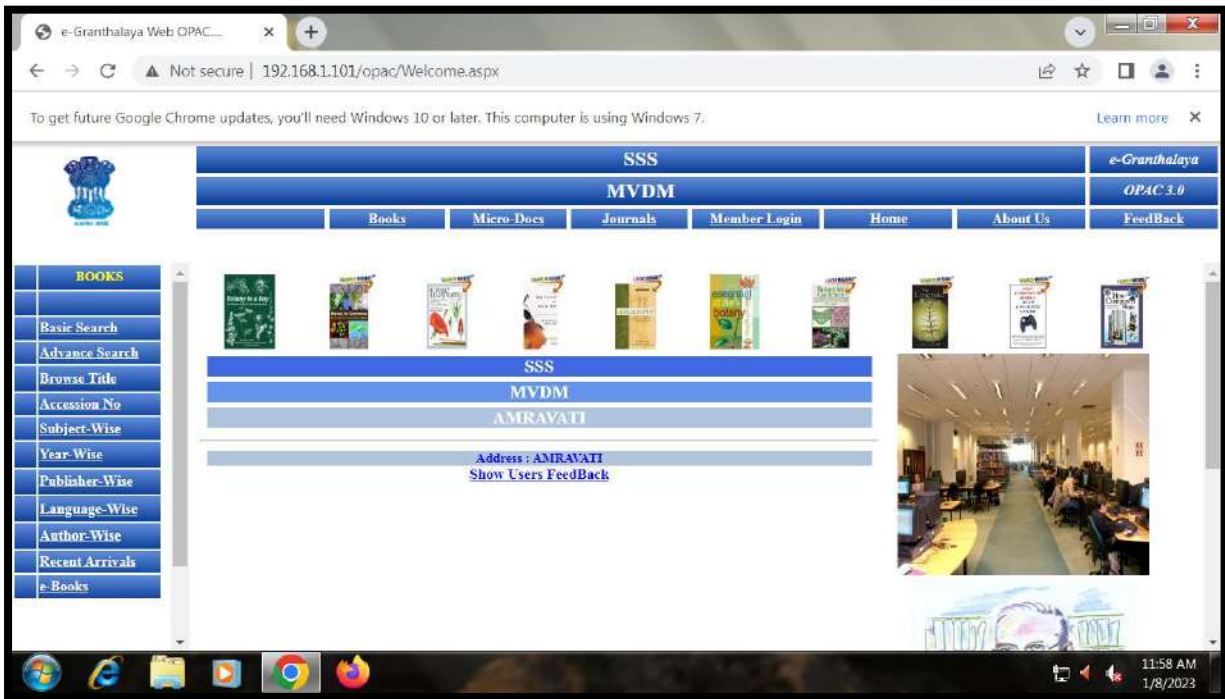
e-Granthalaya Web OPAC...

Not secure | 192.168.1.101/opac/Welcome.aspx

To get future Google Chrome updates, you'll need Windows 10 or later. This computer is using Windows 7.

Learn more

SSS

e-Granthalaya

MVDM

OPAC 3.0

Books Micro-Docs Journals Member Login Home About Us FeedBack

BOOKS

Basic Search
Advance Search
Browse Title
Accession No
Subject-Wise
Year-Wise
Publisher-Wise
Language-Wise
Author-Wise
Recent Arrivals
e-Books

SSS

MVDM

AMRAVATI

Address : AMRAVATI

Show Users FeedBack

11:58 AM
1/8/2023